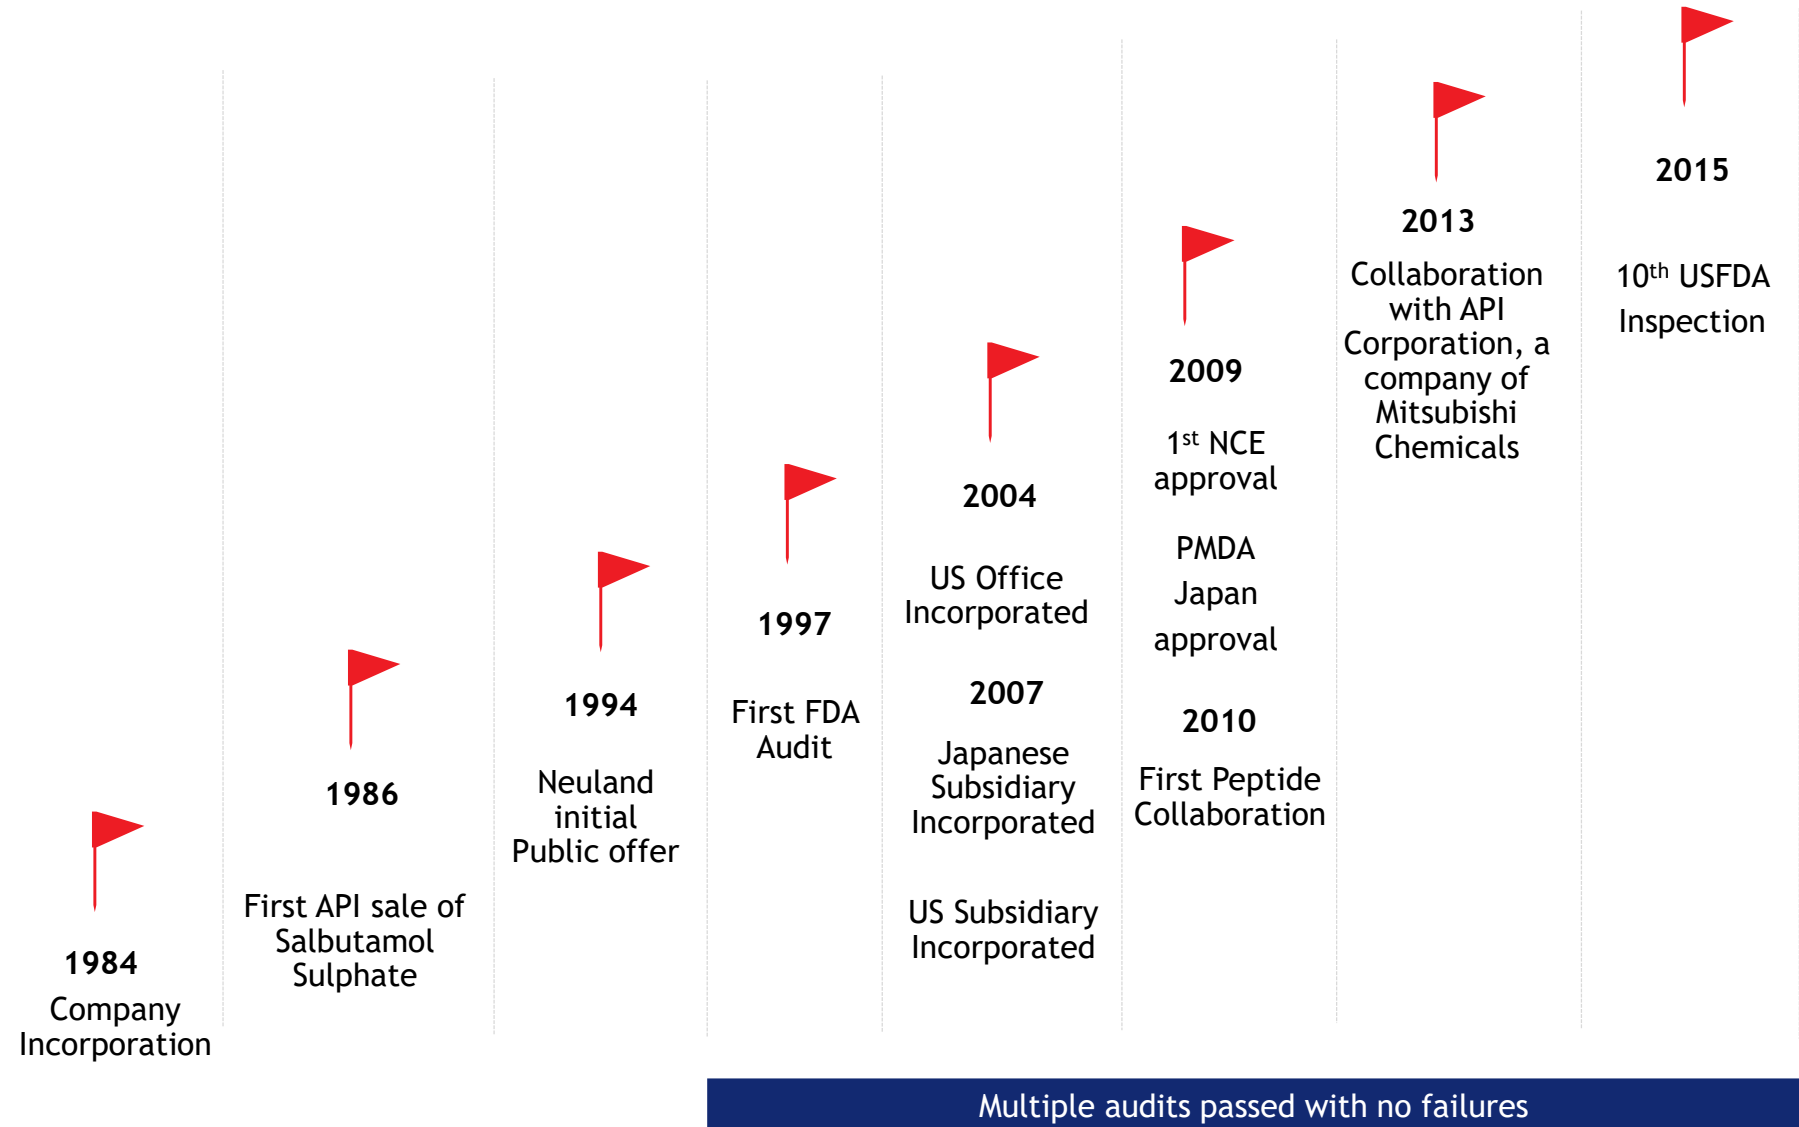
1984
Company Incorporation

1986
First API sale of Salbutamol Sulphate

1994
Neuland initial Public offer

1997
First FDA Audit

2004
US Office Incorporated

2007
Japanese Subsidiary Incorporated

US Subsidiary Incorporated

2009
1$^{st}$ NCE approval

PMDA Japan approval

2010
First Peptide Collaboration

2013
Collaboration with API Corporation, a company of Mitsubishi Chemicals

2015
10$^{th}$ USFDA Inspection

Multiple audits passed with no failures